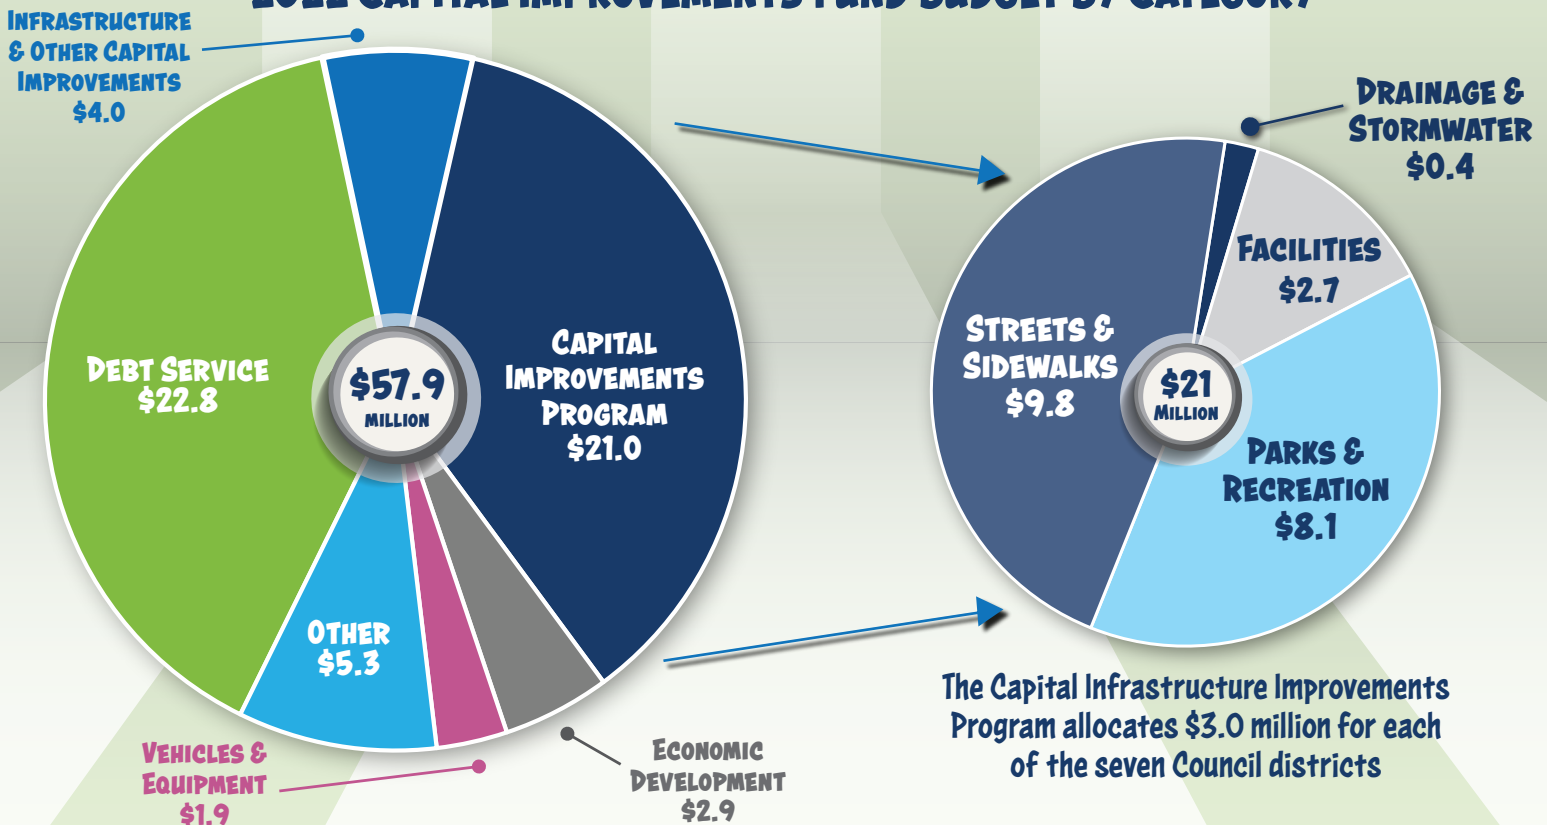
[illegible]

Infrastructure & Other Capital Improvements $4.0

Debt Service $22.8

$57.9 million

Capital Improvements Program $21.0

Other $5.3

Vehicles & Equipment $1.9

Economic Development $2.9

Drainage & Stormwater $0.4

Facilities $2.7

Streets & Sidewalks $9.8

$21 million

Parks & Recreation $8.1

The Capital Infrastructure Improvements Program allocates $3.0 million for each of the seven Council districts